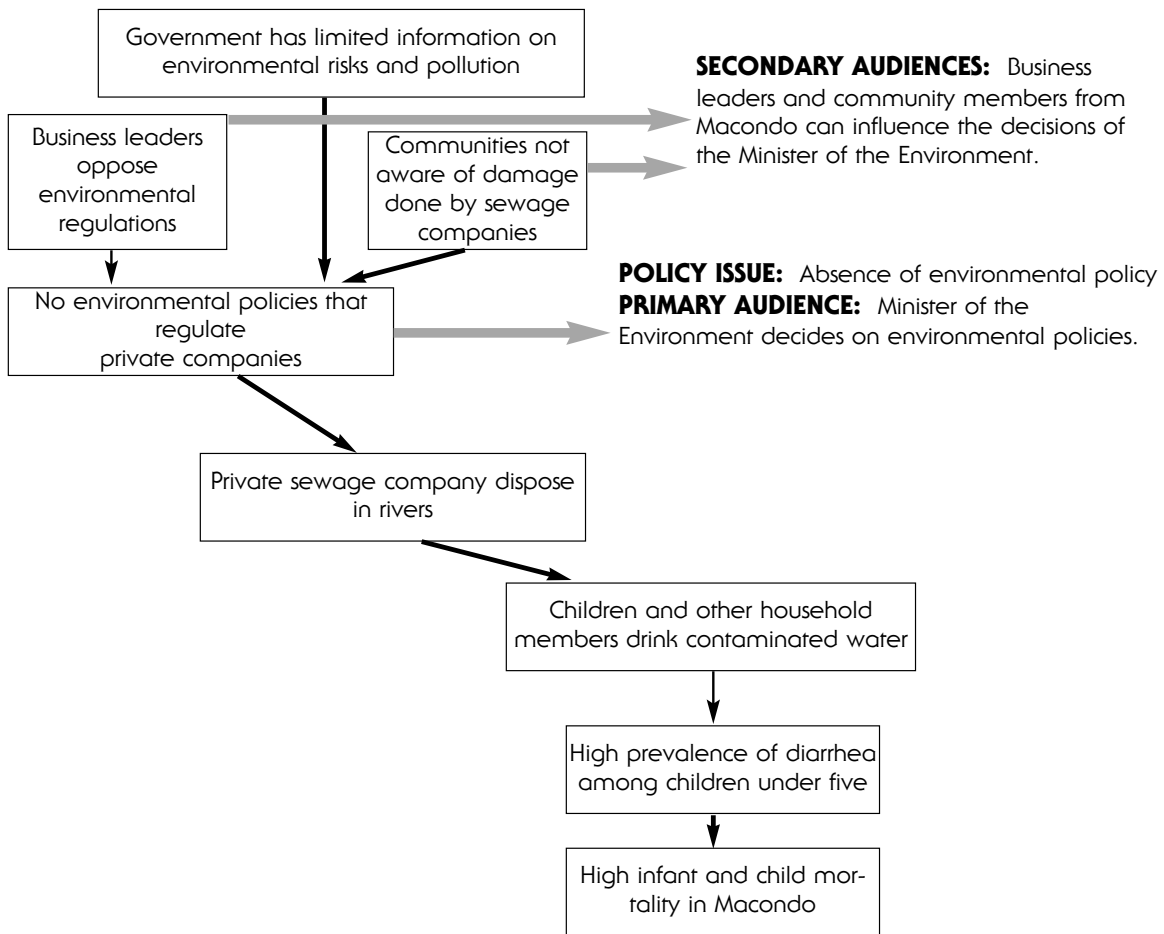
Government has limited information on environmental risks and pollution

SECONDARY AUDIENCES: Business leaders and community members from Macondo can influence the decisions of the Minister of the Environment.

Business leaders oppose environmental regulations

Communities not aware of damage done by sewage companies

No environmental policies that regulate private companies

POLICY ISSUE: Absence of environmental policy
PRIMARY AUDIENCE: Minister of the Environment decides on environmental policies.

Private sewage company dispose in rivers

Children and other household members drink contaminated water

High prevalence of diarrhea among children under five

High infant and child mortality in Macondo